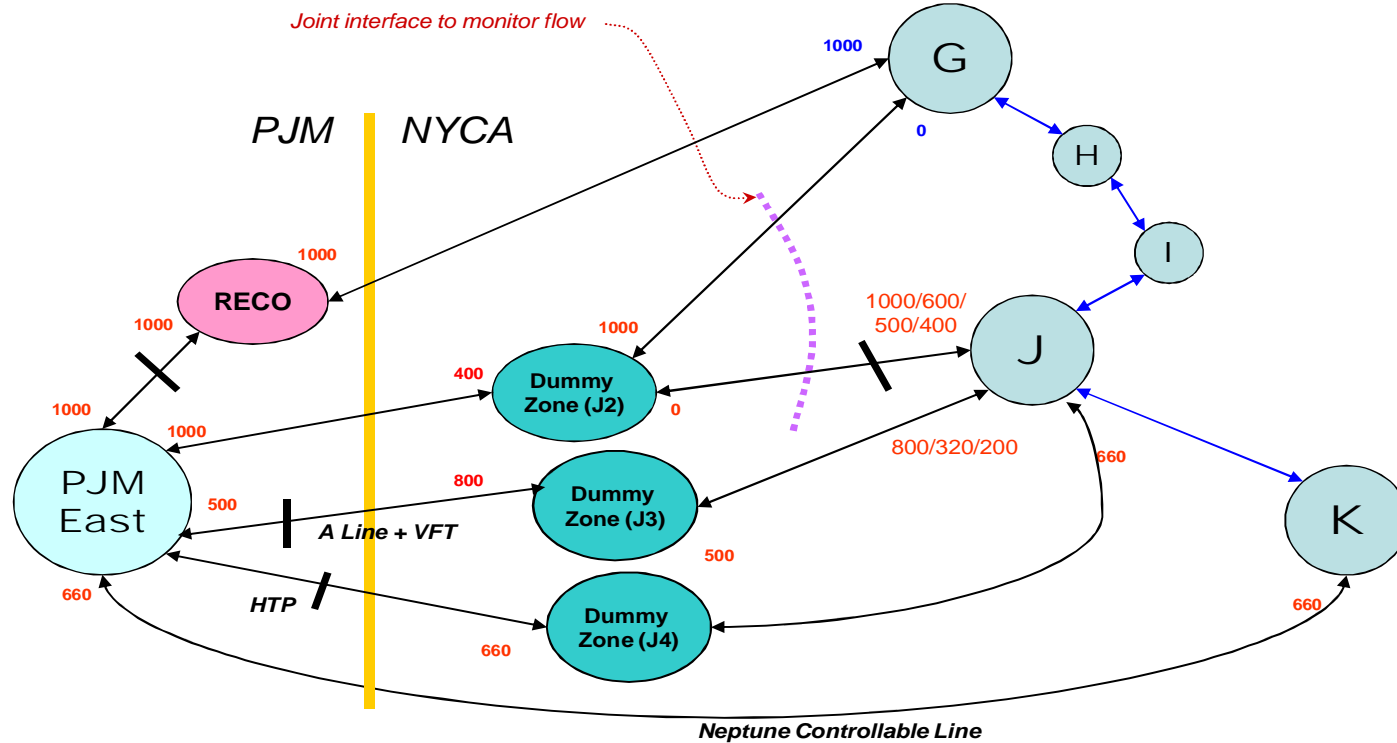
Joint interface to monitor flow

1000

G

0

H

PJM

NYCA

I

1000

RECO

1000

1000/600/500/400

1000

J

400

Dummy Zone (J2)

1000

0

1000

800/320/200

660

800

PJM East

500

Dummy Zone (J3)

K

A Line + VFT

500

HTP

Dummy Zone (J4)

660

660

660

Neptune Controllable Line